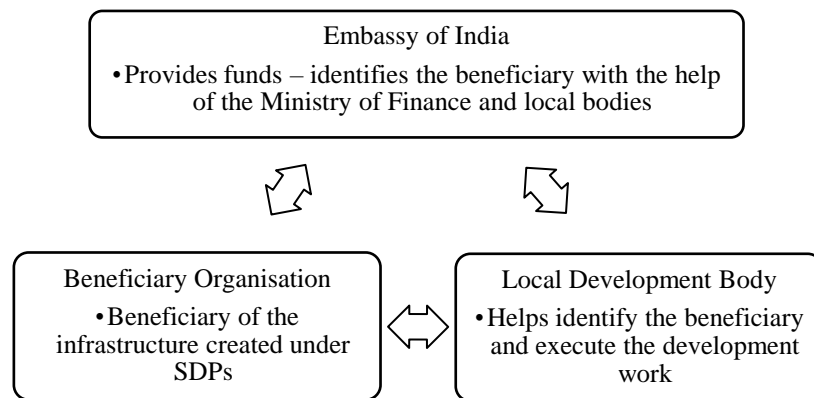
Embassy of India

•Provides funds – identifies the beneficiary with the help of the Ministry of Finance and local bodies

Beneficiary Organisation

•Beneficiary of the infrastructure created under SDPs

Local Development Body

•Helps identify the beneficiary and execute the development work